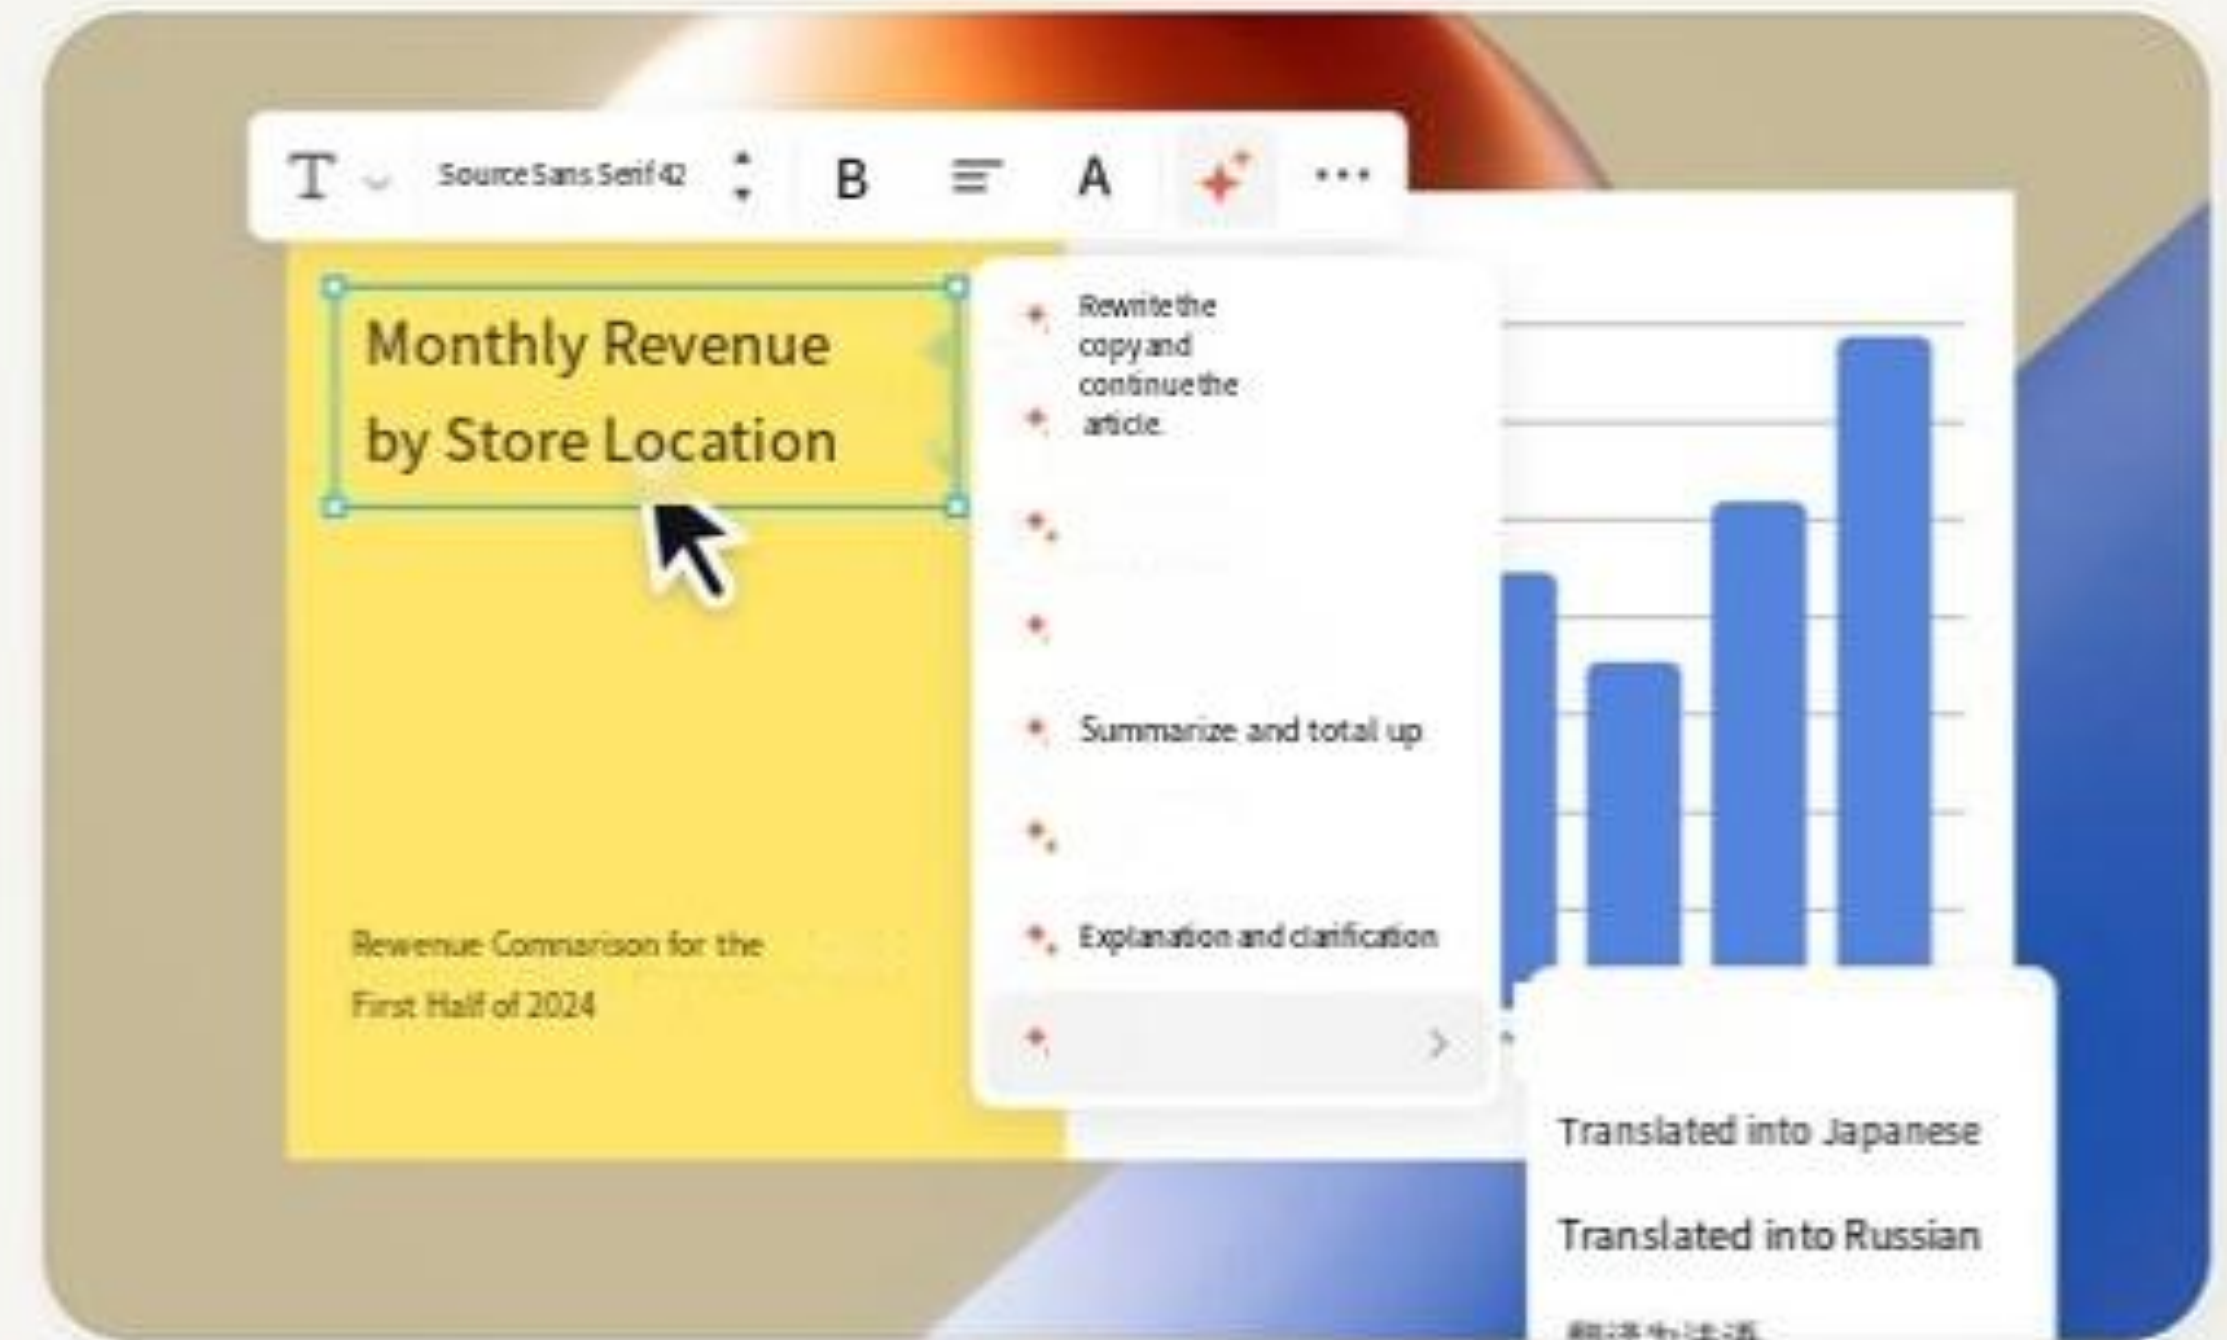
T Source Sans Serif 42 B A ···

Monthly Revenue by Store Location

Rewenue Comnarison for the First Half of 2024

Rewrite the copy and continue the article.

Summarize and total up

Explanation and clarification

Translated into Japanese

Translated into Russian

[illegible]